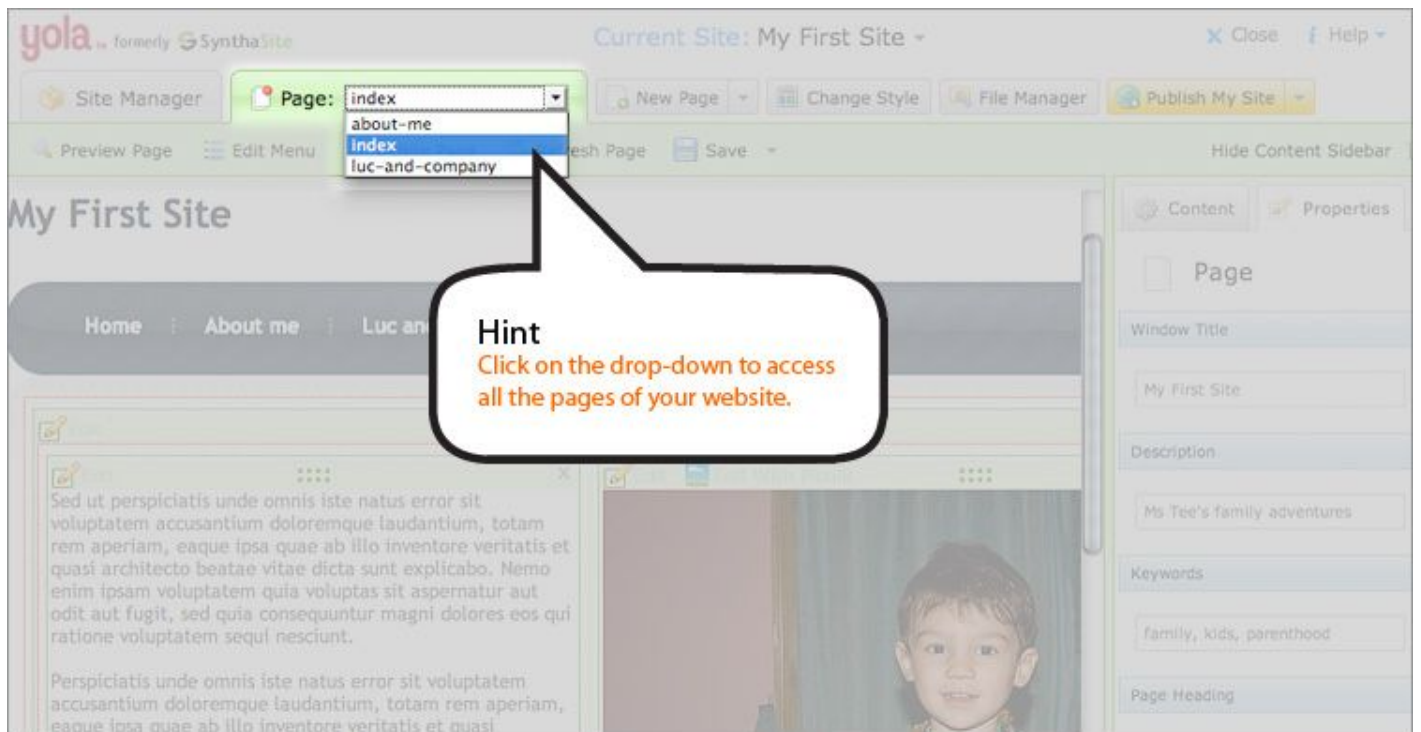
yola formerly SynthaSite

Current Site: My First Site

Close Help

Site Manager

Page: index

about-me
index
luc-and-company

New Page

Change Style

File Manager

Publish My Site

Preview Page

Edit Menu

esh Page

Save

Hide Content Sidebar

My First Site

Content

Properties

Page

Window Title

My First Site

Description

Ms Tee's family adventures

Keywords

family, kids, parenthood

Page Heading

Home

About me

Luc an

Hint
Click on the drop-down to access all the pages of your website.

Sed ut perspiciatis unde omnis iste natus error sit voluptatem accusantium doloremque laudantium, totam rem aperiam, eaque ipsa quae ab illo inventore veritatis et quasi architecto beatae vitae dicta sunt explicabo. Nemo enim ipsam voluptatem quia voluptas sit aspernatur aut odit aut fugit, sed quia consequuntur magni dolores eos qui ratione voluptatem sequi nesciunt.

Perspiciatis unde omnis iste natus error sit voluptatem accusantium doloremque laudantium, totam rem aperiam, eaque ipsa quae ab illo inventore veritatis et quasi